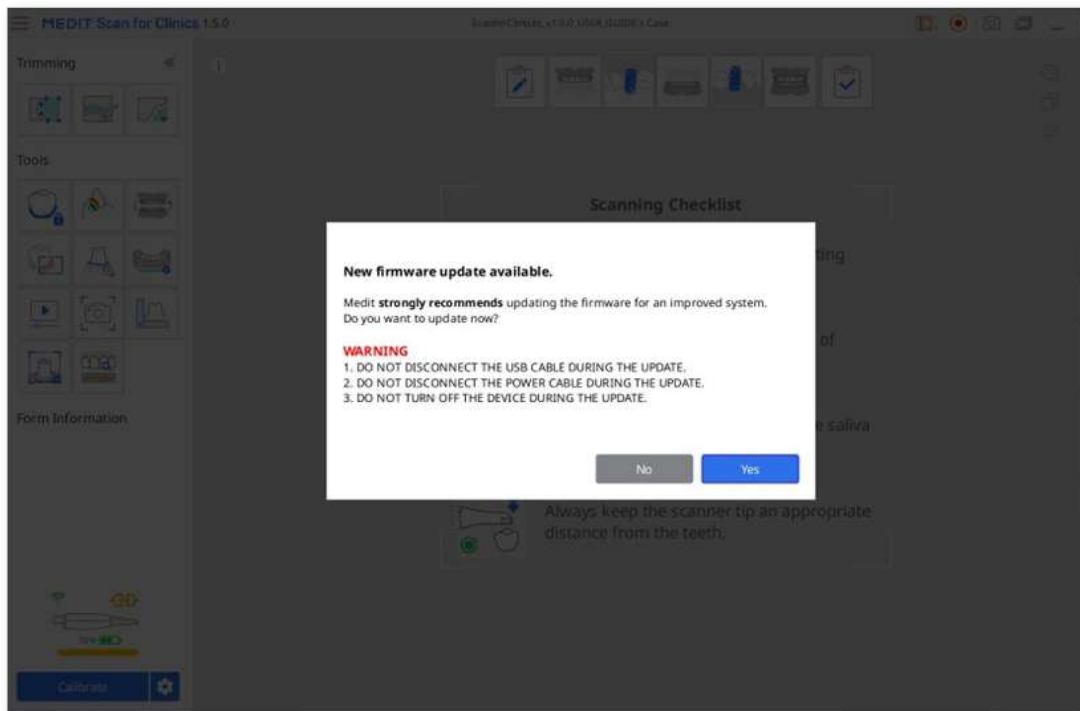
MEDIT Scan for Clinics 1.5.0

ScanforClinics_v1.0.0_USER_GUIDE > Case

Trimming

Tools

Form Information

Calibrate

Scanning Checklist

ting

of

saliva

Always keep the scanner tip an appropriate distance from the teeth.

New firmware update available.

Medit **strongly recommends** updating the firmware for an improved system. Do you want to update now?

WARNING
1. DO NOT DISCONNECT THE USB CABLE DURING THE UPDATE.
2. DO NOT DISCONNECT THE POWER CABLE DURING THE UPDATE.
3. DO NOT TURN OFF THE DEVICE DURING THE UPDATE.

No

Yes